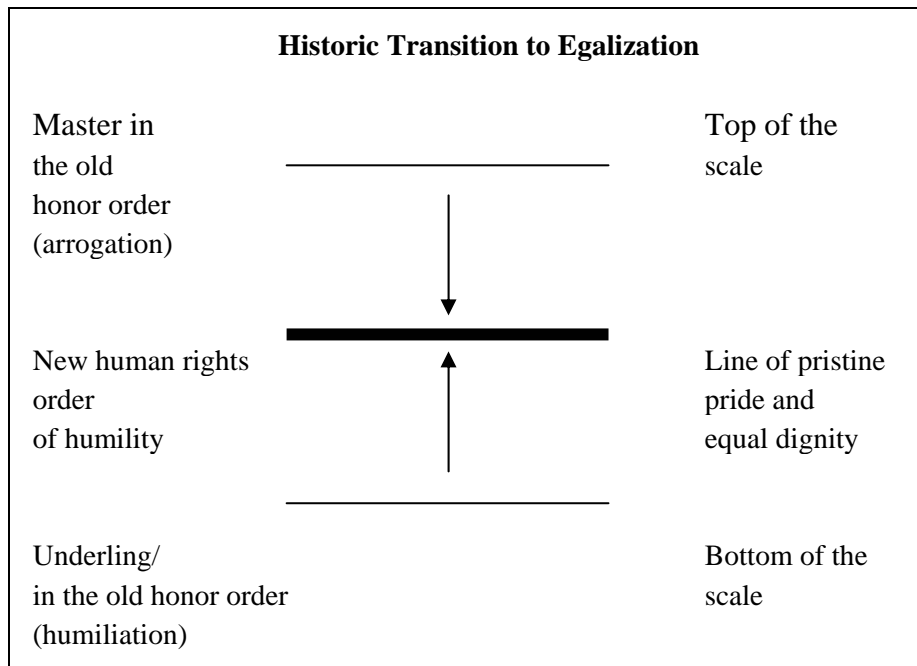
**Historic Transition to Egalization**

Master in the old honor order (arrogation)

Top of the scale

New human rights order of humility

Line of pristine pride and equal dignity

Underling/ in the old honor order (humiliation)

Bottom of the scale